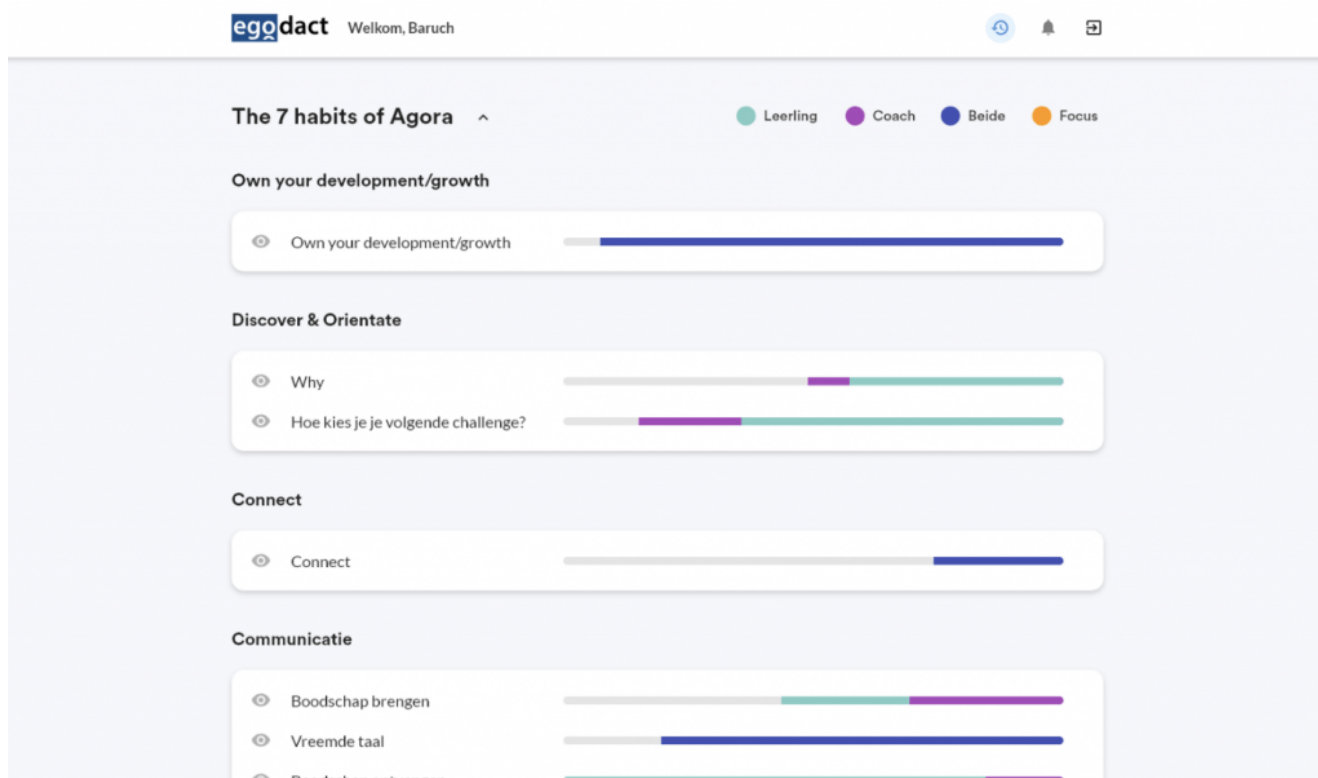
egodact Welkom, Baruch

The 7 habits of Agora

Leerling Coach Beide Focus

Own your development/growth

Own your development/growth

Discover & Orientate

Why

Hoe kies je je volgende challenge?

Connect

Connect

Communicatie

Boodschap brengen

Vreemde taal

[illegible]